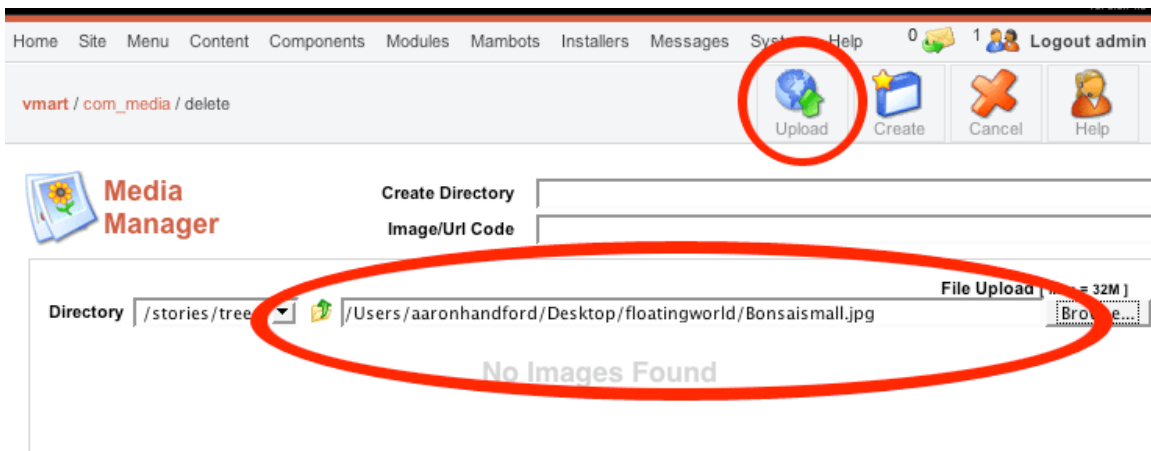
Home Site Menu Content Components Modules Mambots Installers Messages Sys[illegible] Help 0 1 Logout admin

vmart / com_media / delete

Upload Create Cancel Help

Media Manager

Create Directory

Image/Url Code

File Upload [ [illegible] = 32M ]

Directory /stories/tree

/Users/aaronhandford/Desktop/floatingworld/Bonsaismall.jpg

Bro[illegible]e...

No Images Found